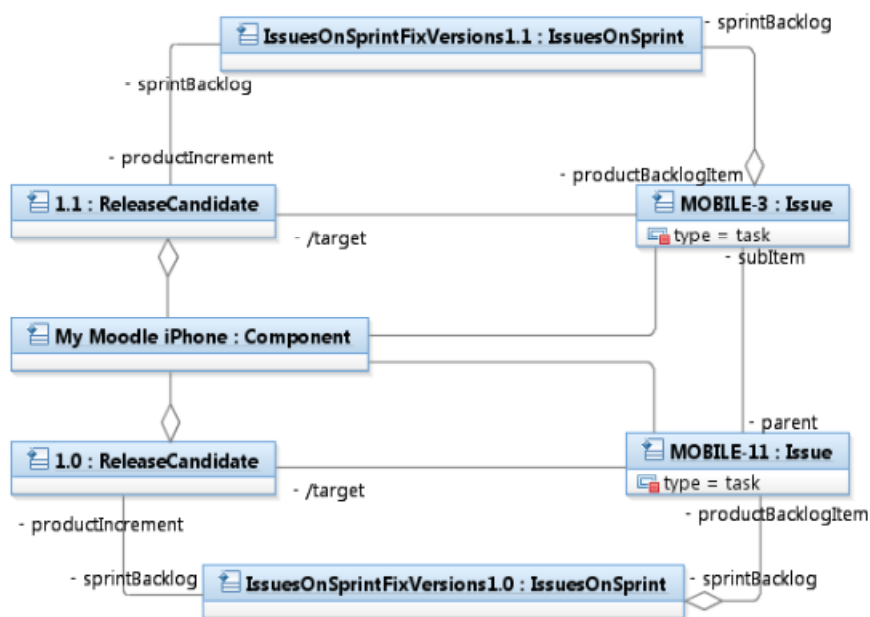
IssuesOnSprintFixVersions1.1 : IssuesOnSprint

- sprintBacklog

- sprintBacklog

- productIncrement

- productBacklogItem

1.1 : ReleaseCandidate

MOBILE-3 : Issue

- /target

type = task

- subItem

My Moodle iPhone : Component

- parent

1.0 : ReleaseCandidate

MOBILE-11 : Issue

- /target

type = task

- productIncrement

- productBacklogItem

- sprintBacklog

IssuesOnSprintFixVersions1.0 : IssuesOnSprint

- sprintBacklog